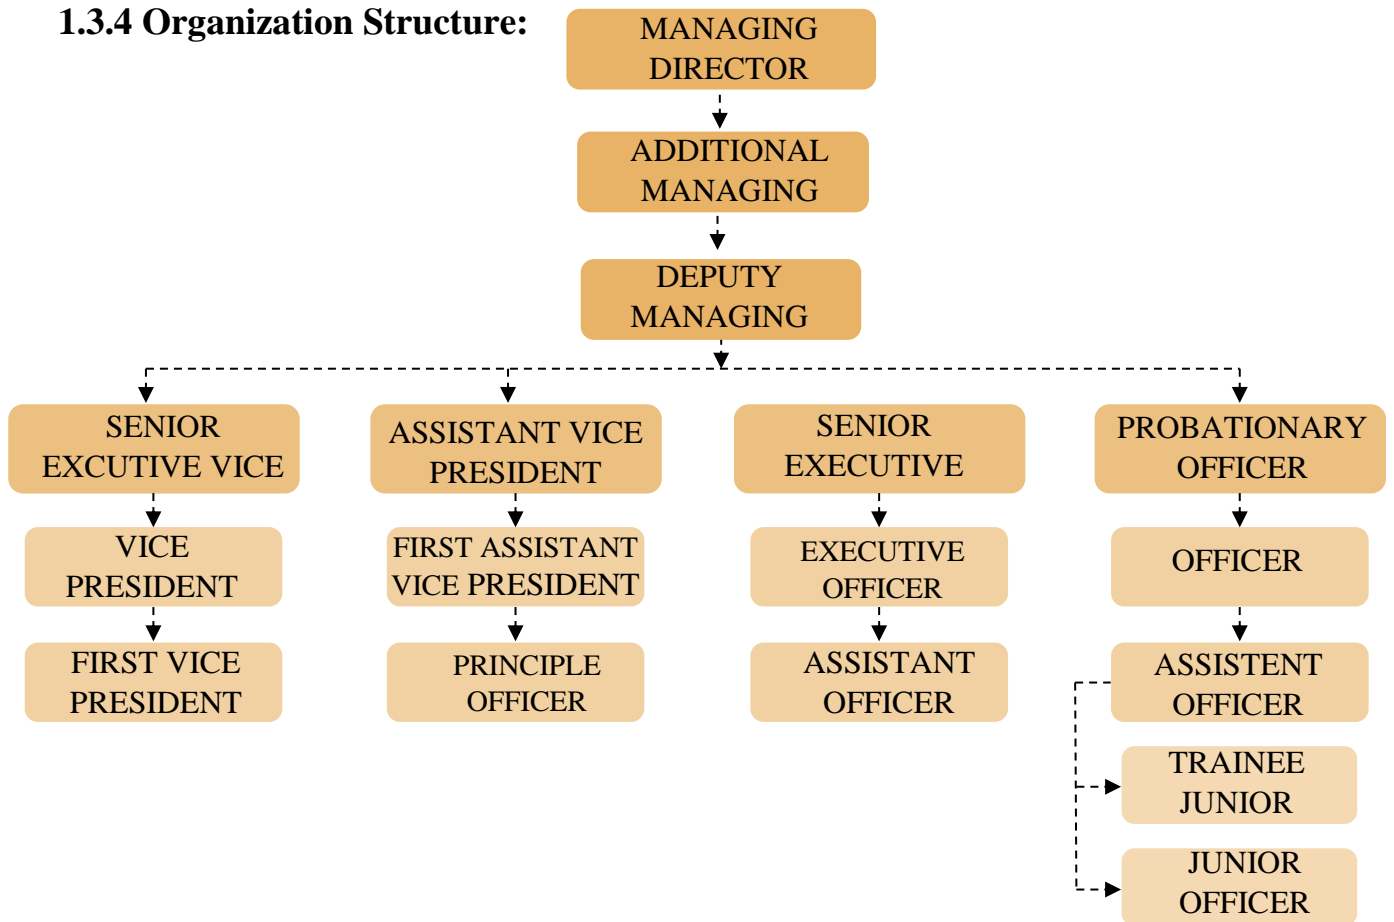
1.3.4 Organization Structure:

MANAGING DIRECTOR

ADDITIONAL MANAGING

DEPUTY MANAGING

SENIOR EXCUTIVE VICE

VICE PRESIDENT

FIRST VICE PRESIDENT

ASSISTANT VICE PRESIDENT

FIRST ASSISTANT VICE PRESIDENT

PRINCIPLE OFFICER

SENIOR EXECUTIVE

EXECUTIVE OFFICER

ASSISTANT OFFICER

PROBATIONARY OFFICER

OFFICER

ASSISTENT OFFICER

TRAINEE JUNIOR

JUNIOR OFFICER